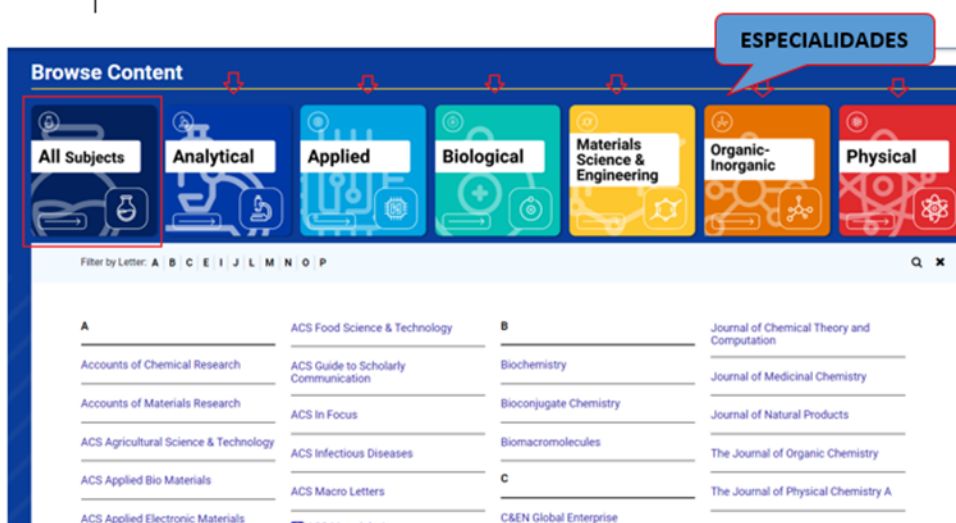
ESPECIALIDADES

Browse Content

All Subjects

Analytical

Applied

Biological

Materials Science & Engineering

Organic-Inorganic

Physical

Filter by Letter: A B C E I J L M N O P

A

Accounts of Chemical Research

Accounts of Materials Research

ACS Agricultural Science & Technology

ACS Applied Bio Materials

ACS Applied Electronic Materials

ACS Food Science & Technology

ACS Guide to Scholarly Communication

ACS In Focus

ACS Infectious Diseases

ACS Macro Letters

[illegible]

B

Biochemistry

Bioconjugate Chemistry

Biomacromolecules

C

C&EN Global Enterprise

Journal of Chemical Theory and Computation

Journal of Medicinal Chemistry

Journal of Natural Products

The Journal of Organic Chemistry

The Journal of Physical Chemistry A